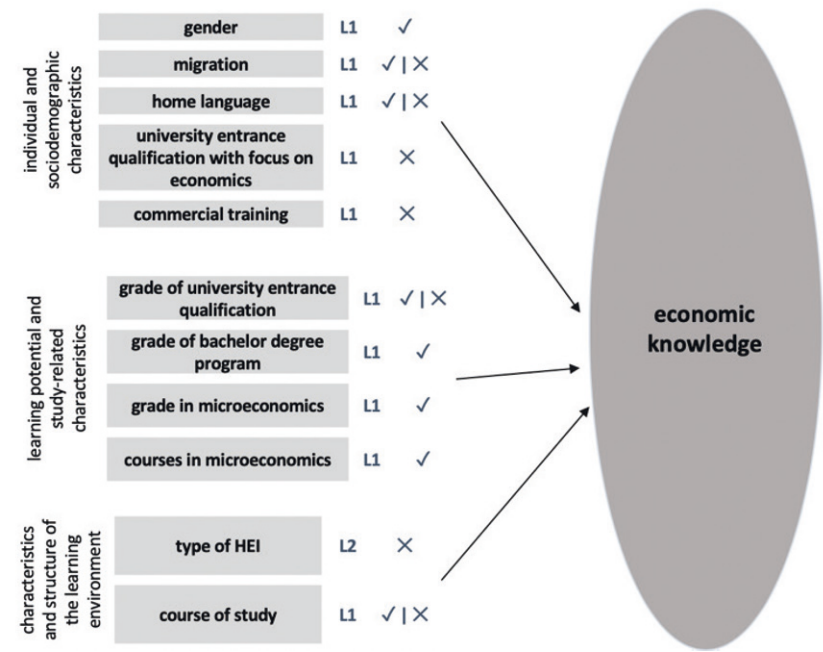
individual and sociodemographic characteristics

gender L1 ✓

migration L1 ✓ | ✕

home language L1 ✓ | ✕

university entrance qualification with focus on economics L1 ✕

commercial training L1 ✕

learning potential and study-related characteristics

grade of university entrance qualification L1 ✓ | ✕

grade of bachelor degree program L1 ✓

grade in microeconomics L1 ✓

courses in microeconomics L1 ✓

characteristics and structure of the learning environment

type of HEI L2 ✕

course of study L1 ✓ | ✕

economic knowledge